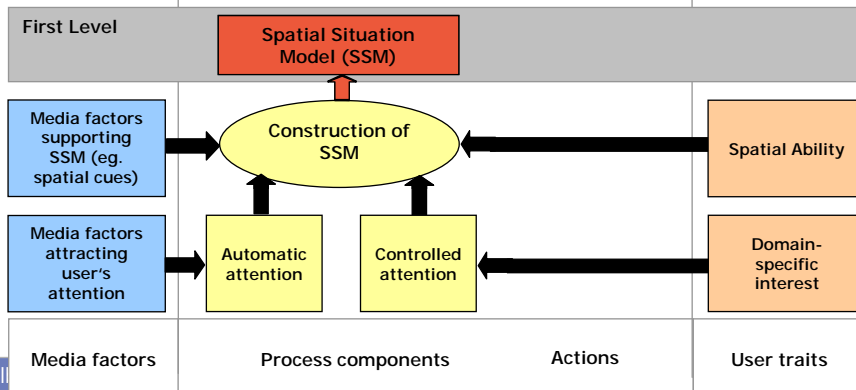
First Level

Spatial Situation Model (SSM)

Media factors supporting SSM (eg. spatial cues)

Construction of SSM

Spatial Ability

Media factors attracting user's attention

Automatic attention

Controlled attention

Domain-specific interest

Media factors

Process components

Actions

User traits